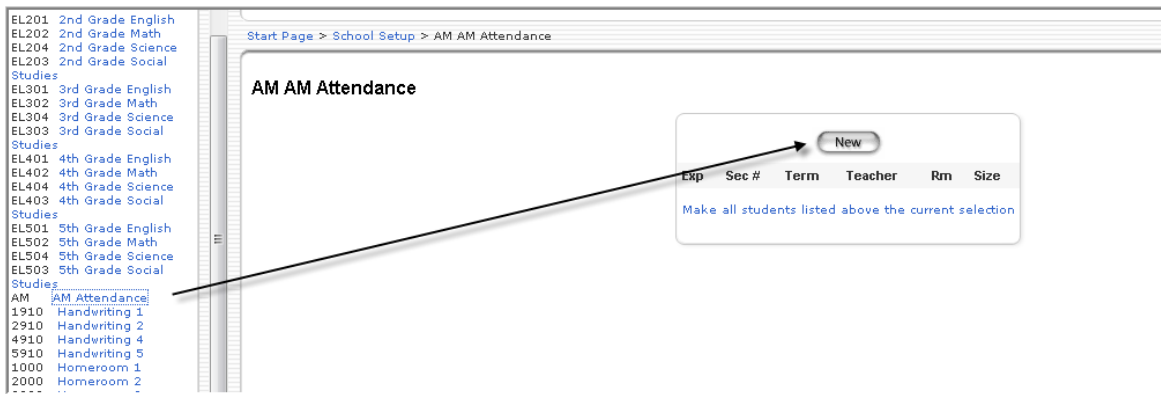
EL201 2nd Grade English
EL202 2nd Grade Math
EL204 2nd Grade Science
EL203 2nd Grade Social Studies
EL301 3rd Grade English
EL302 3rd Grade Math
EL304 3rd Grade Science
EL303 3rd Grade Social Studies
EL401 4th Grade English
EL402 4th Grade Math
EL404 4th Grade Science
EL403 4th Grade Social Studies
EL501 5th Grade English
EL502 5th Grade Math
EL504 5th Grade Science
EL503 5th Grade Social Studies
AM AM Attendance
1910 Handwriting 1
2910 Handwriting 2
4910 Handwriting 4
5910 Handwriting 5
1000 Homeroom 1
2000 Homeroom 2

Start Page > School Setup > AM AM Attendance

AM AM Attendance

New

| Exp | Sec # | Term | Teacher | Rm | Size |
|---|---|---|---|---|---|

Make all students listed above the current selection